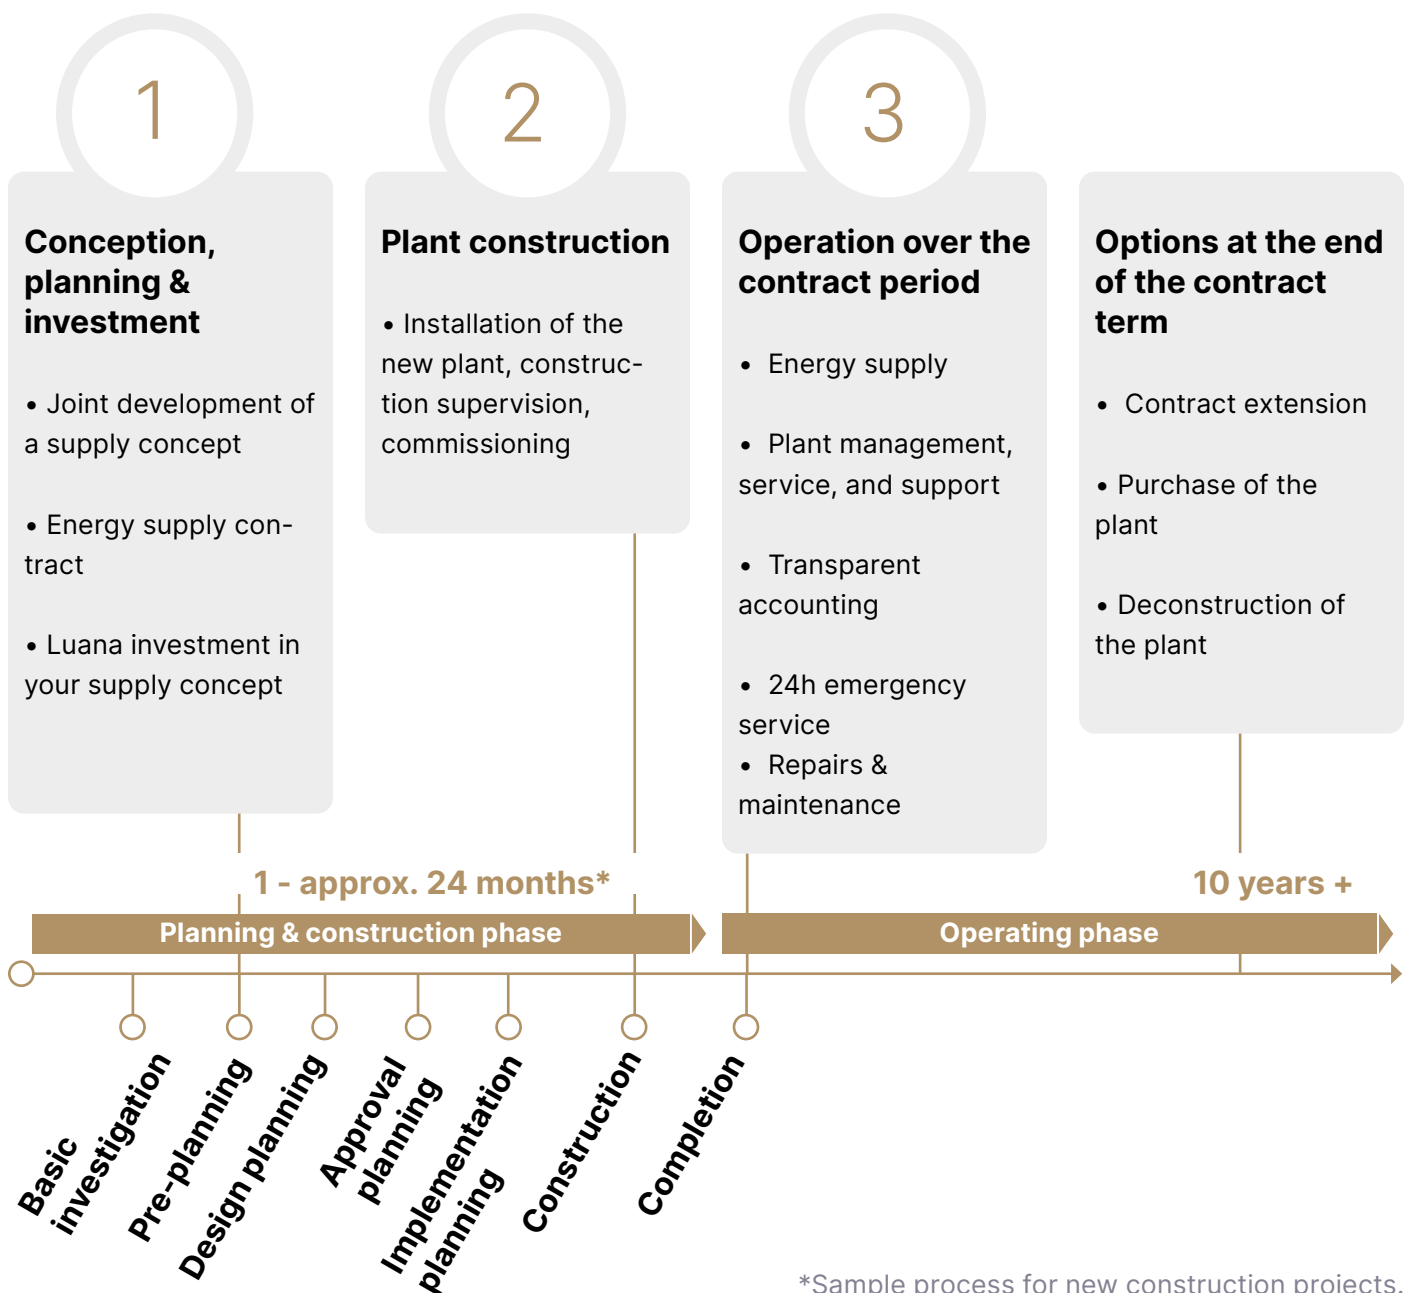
1

Conception, planning & investment

• Joint development of a supply concept

• Energy supply contract

• Luana investment in your supply concept

2

Plant construction

• Installation of the new plant, construction supervision, commissioning

3

Operation over the contract period

• Energy supply

• Plant management, service, and support

• Transparent accounting

• 24h emergency service
• Repairs & maintenance

Options at the end of the contract term

• Contract extension

• Purchase of the plant

• Deconstruction of the plant

1 - approx. 24 months*

10 years +

Planning & construction phase

Operating phase

Basic investigation

Pre-planning

Design planning

Approval planning

Implementation planning

Construction

Completion

*Sample process for new construction projects.